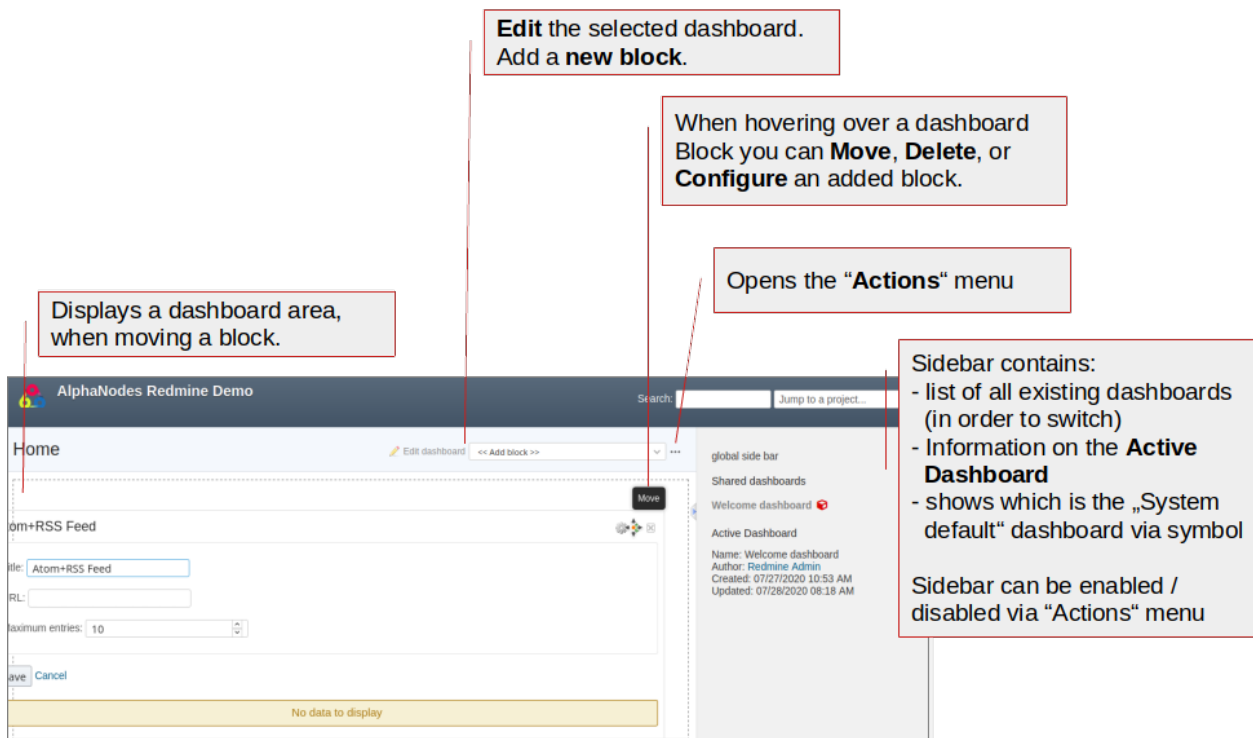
**Edit** the selected dashboard.
Add a **new block**.

When hovering over a dashboard Block you can **Move**, **Delete**, or **Configure** an added block.

Opens the "**Actions**" menu

Displays a dashboard area, when moving a block.

Sidebar contains:
- list of all existing dashboards (in order to switch)
- Information on the **Active Dashboard**
- shows which is the „System default" dashboard via symbol

Sidebar can be enabled / disabled via "Actions" menu

AlphaNodes Redmine Demo

Search: Jump to a project...

Home

Edit dashboard << Add block >> ···

Move

om+RSS Feed

itle: Atom+RSS Feed

RL:

Maximum entries: 10

ave Cancel

No data to display

global side bar

Shared dashboards

Welcome dashboard

Active Dashboard

Name: Welcome dashboard
Author: Redmine Admin
Created: 07/27/2020 10:53 AM
Updated: 07/28/2020 08:18 AM